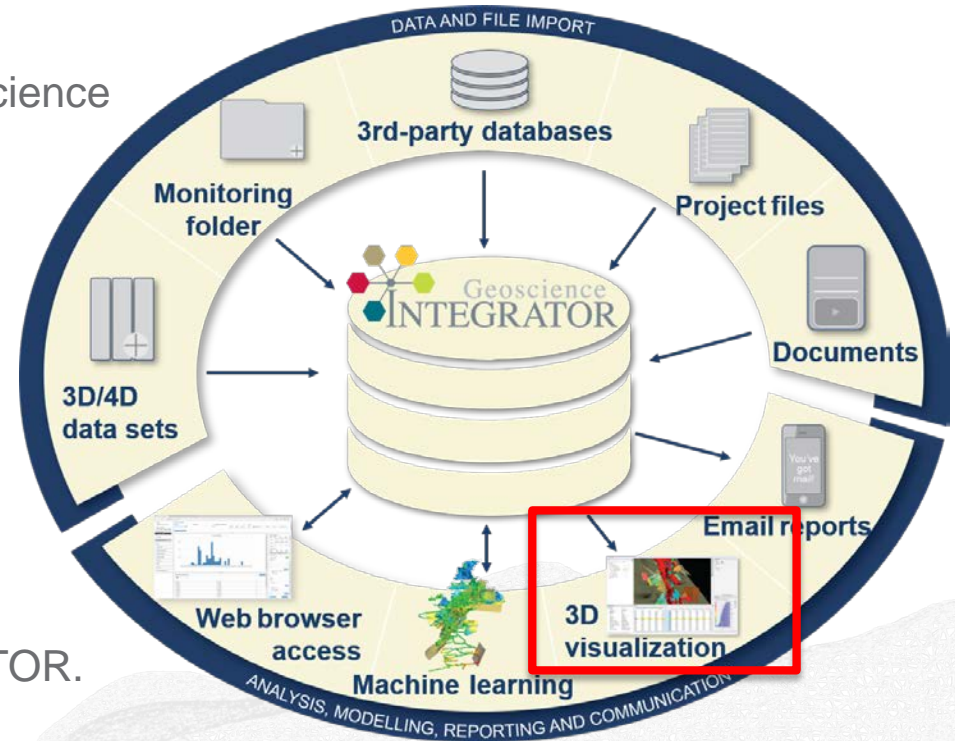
cience

DATA AND FILE IMPORT

3rd-party databases

Monitoring folder

Project files

Geoscience INTEGRATOR

Documents

3D/4D data sets

You've got mail!

Email reports

Web browser access

Machine learning

3D visualization

TOR.

ANALYSIS, MODELLING, REPORTING AND COMMUNICATION